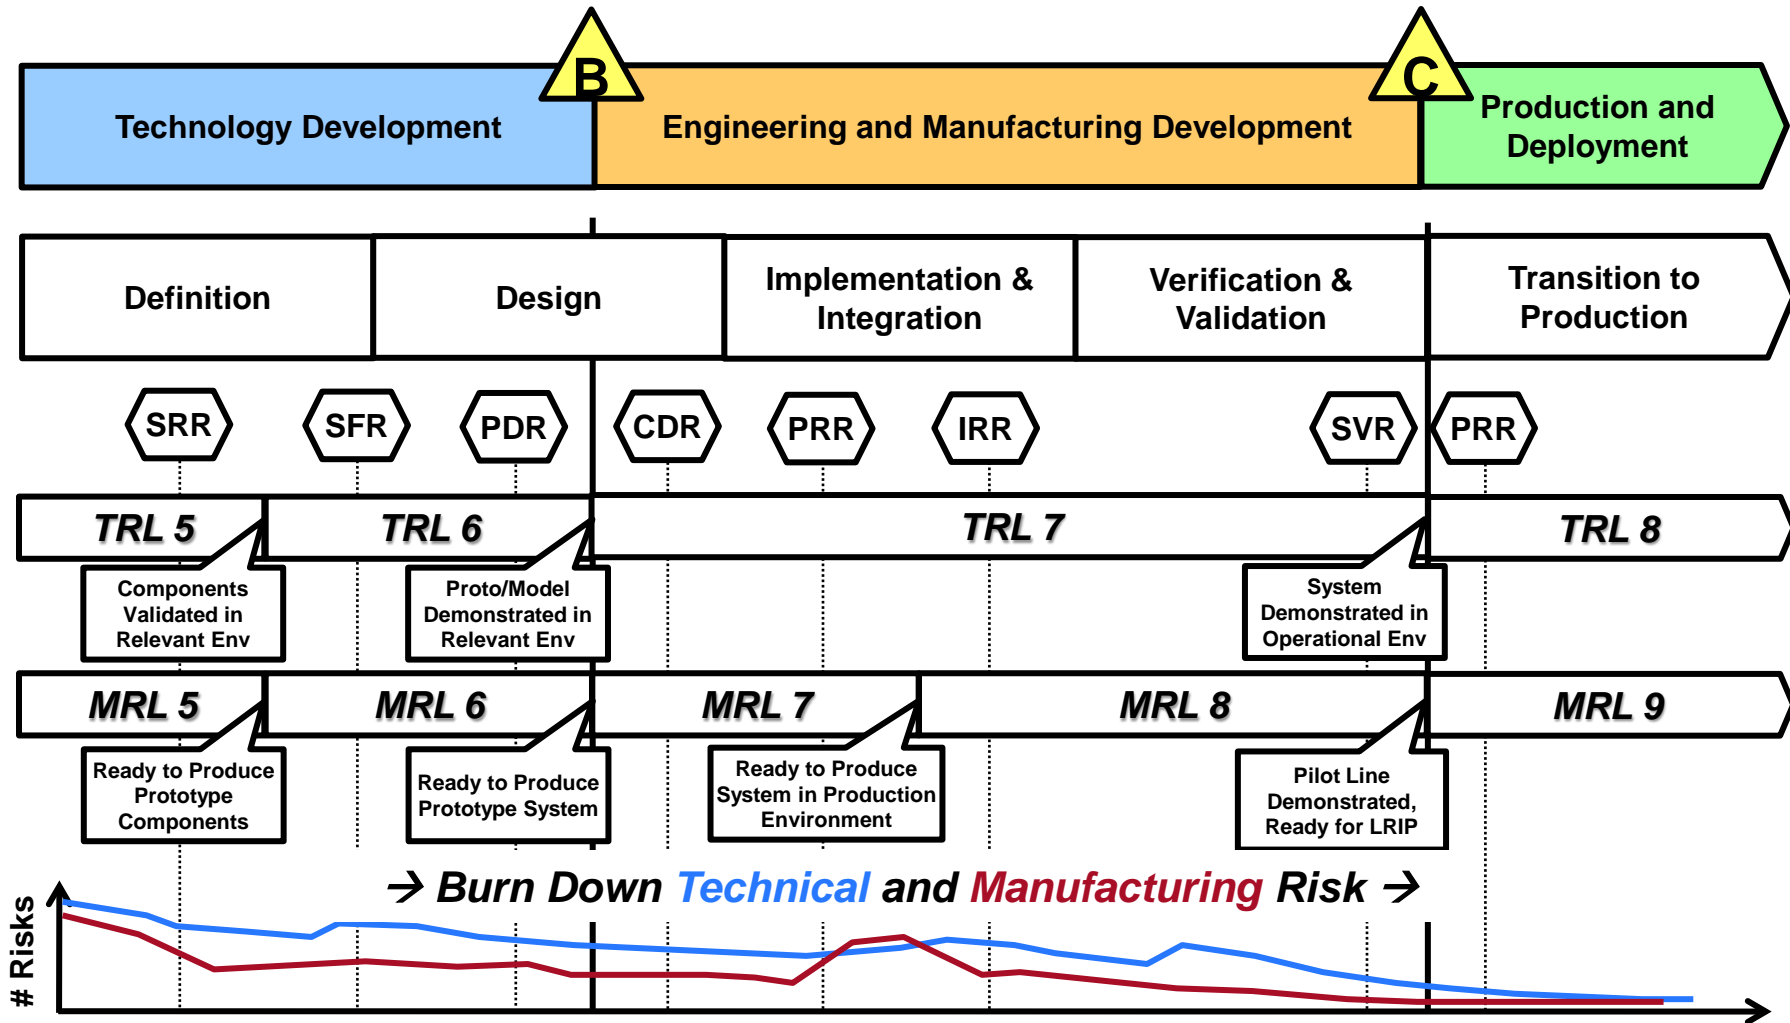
B

C

Technology Development

Engineering and Manufacturing Development

Production and Deployment

Definition

Design

Implementation & Integration

Verification & Validation

Transition to Production

SRR

SFR

PDR

CDR

PRR

IRR

SVR

PRR

TRL 5

TRL 6

TRL 7

TRL 8

Components Validated in Relevant Env

Proto/Model Demonstrated in Relevant Env

System Demonstrated in Operational Env

MRL 5

MRL 6

MRL 7

MRL 8

MRL 9

Ready to Produce Prototype Components

Ready to Produce Prototype System

Ready to Produce System in Production Environment

Pilot Line Demonstrated, Ready for LRIP

→ Burn Down Technical and Manufacturing Risk →

# Risks